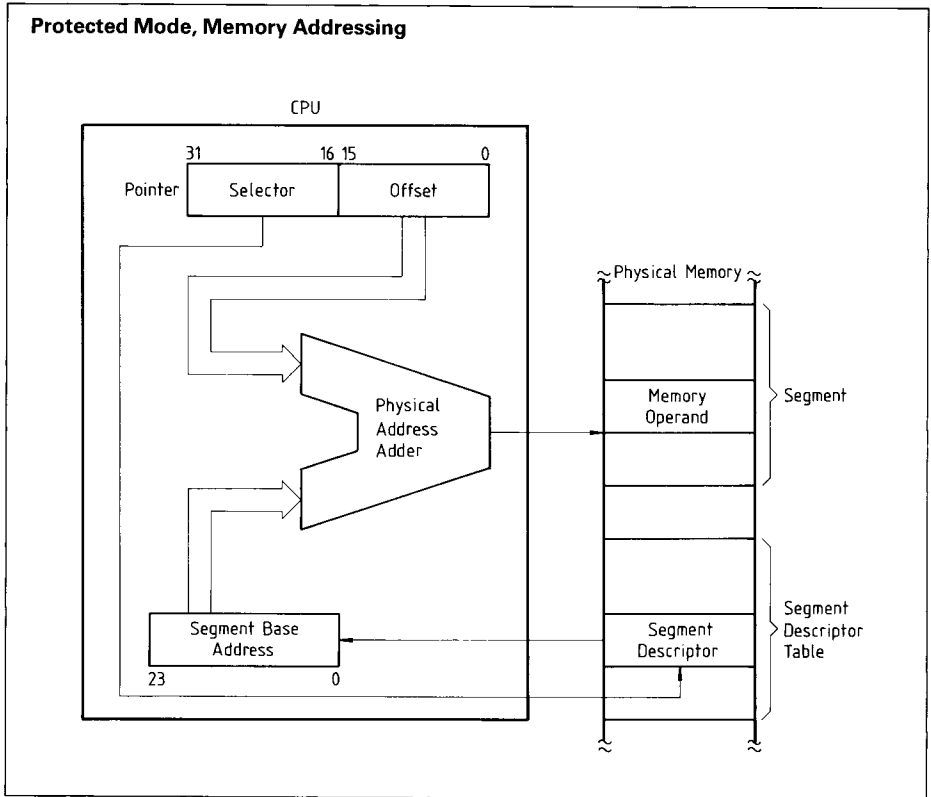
Protected Mode, Memory Addressing

CPU

31 16 15 0

Pointer Selector Offset

Physical Address Adder

Segment Base Address

23 0

Physical Memory

Memory Operand

Segment

Segment Descriptor

Segment Descriptor Table